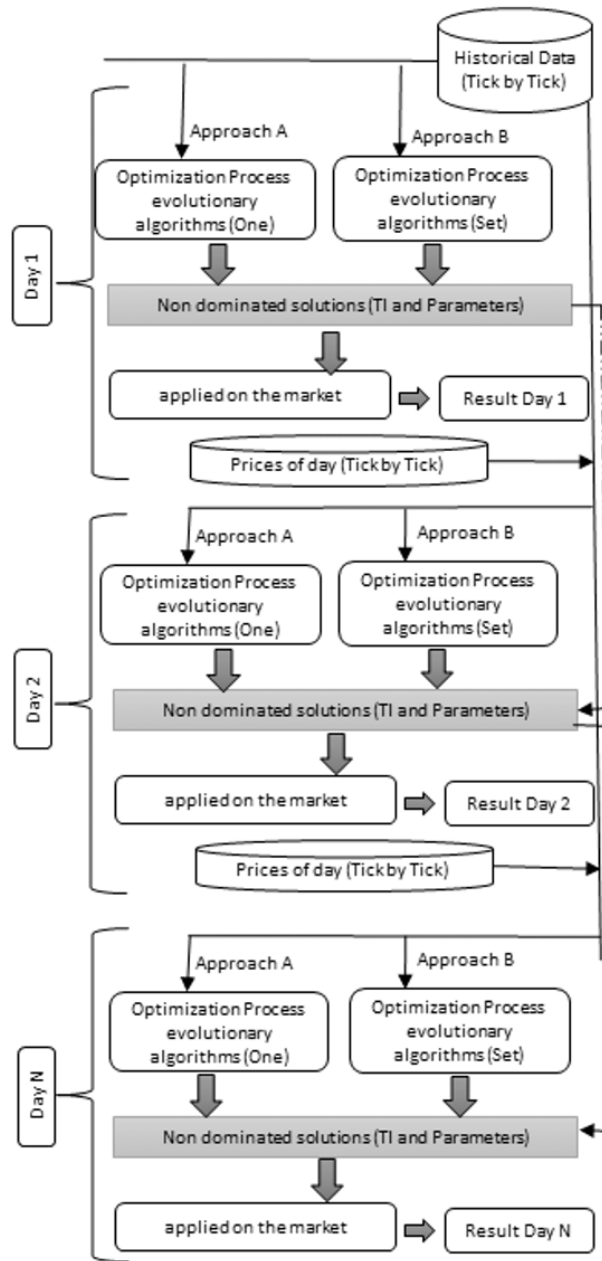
Historical Data (Tick by Tick)

Day 1

Approach A

Approach B

Optimization Process evolutionary algorithms (One)

Optimization Process evolutionary algorithms (Set)

Non dominated solutions (TI and Parameters)

applied on the market

Result Day 1

Prices of day (Tick by Tick)

Day 2

Approach A

Approach B

Optimization Process evolutionary algorithms (One)

Optimization Process evolutionary algorithms (Set)

Non dominated solutions (TI and Parameters)

applied on the market

Result Day 2

Prices of day (Tick by Tick)

Day N

Approach A

Approach B

Optimization Process evolutionary algorithms (One)

Optimization Process evolutionary algorithms (Set)

Non dominated solutions (TI and Parameters)

applied on the market

Result Day N